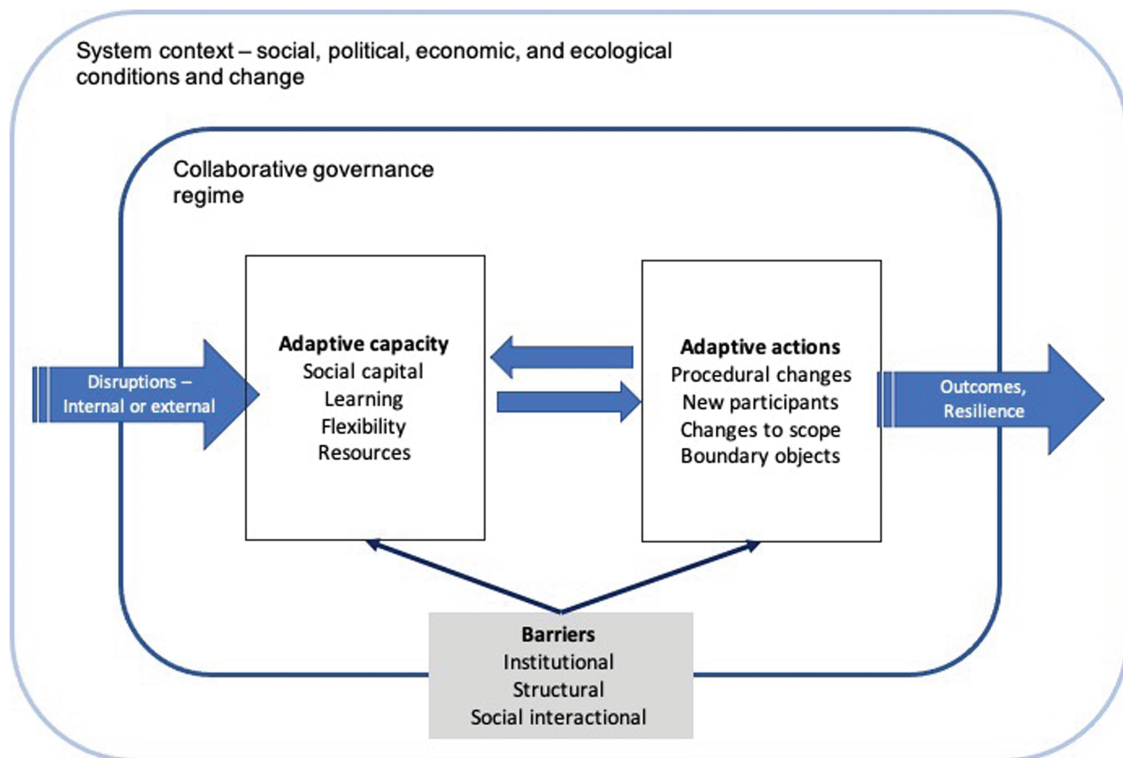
System context – social, political, economic, and ecological conditions and change

Collaborative governance regime

Disruptions – Internal or external

Adaptive capacity
Social capital
Learning
Flexibility
Resources

Adaptive actions
Procedural changes
New participants
Changes to scope
Boundary objects

Outcomes, Resilience

Barriers
Institutional
Structural
Social interactional